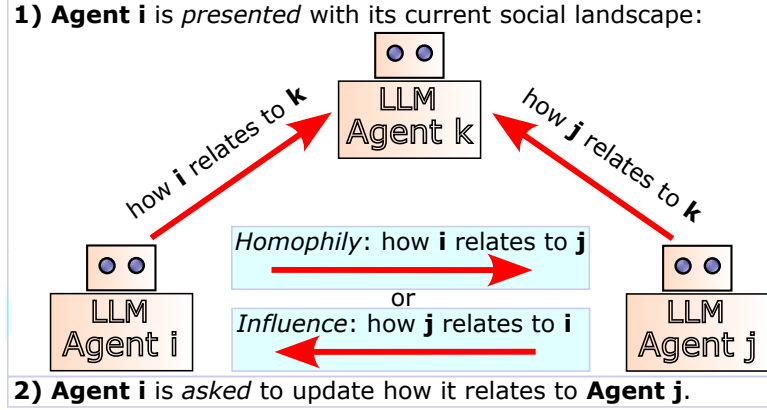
**1) Agent i** is *presented* with its current social landscape:

LLM Agent k

how **i** relates to **k**

how **j** relates to **k**

*Homophily*: how **i** relates to **j**

or

*Influence*: how **j** relates to **i**

LLM Agent i

LLM Agent j

**2) Agent i** is *asked* to update how it relates to **Agent j**.